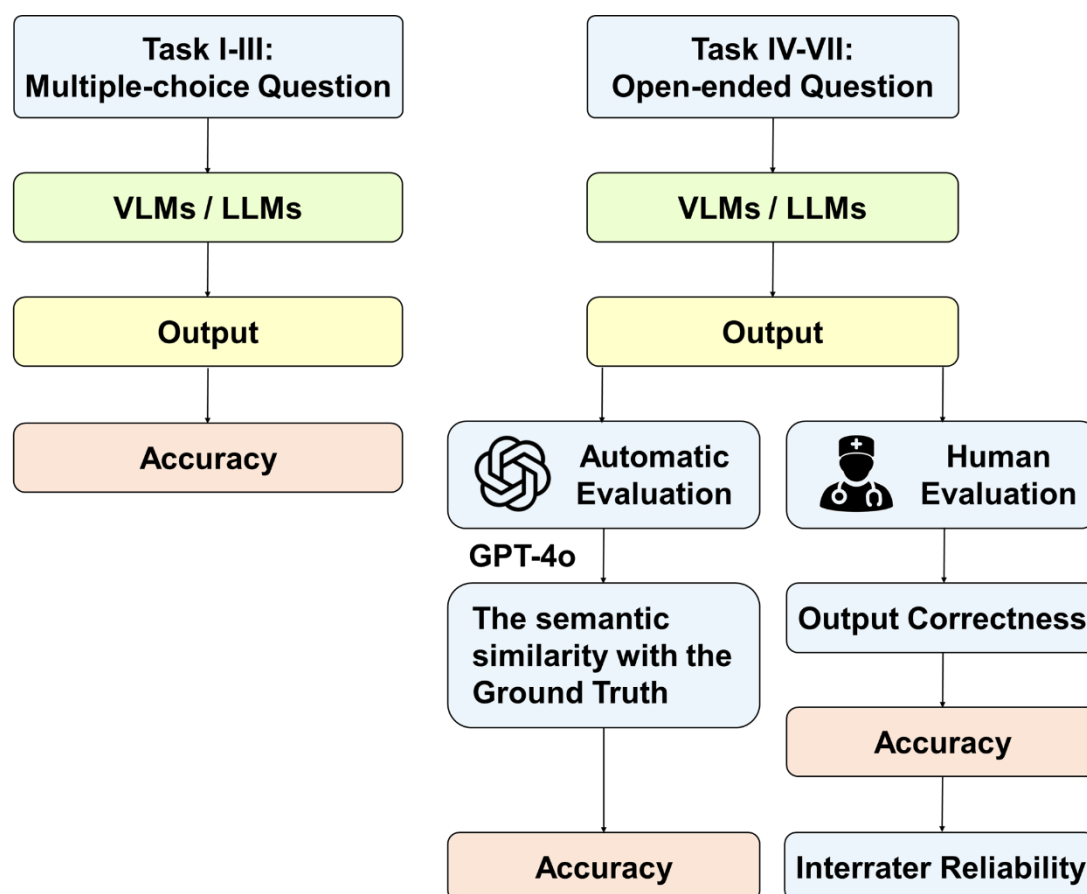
Task I-III:
Multiple-choice Question

VLMs / LLMs

Output

Accuracy

Task IV-VII:
Open-ended Question

VLMs / LLMs

Output

Automatic Evaluation

GPT-4o

The semantic similarity with the Ground Truth

Accuracy

Human Evaluation

Output Correctness

Accuracy

Interrater Reliability